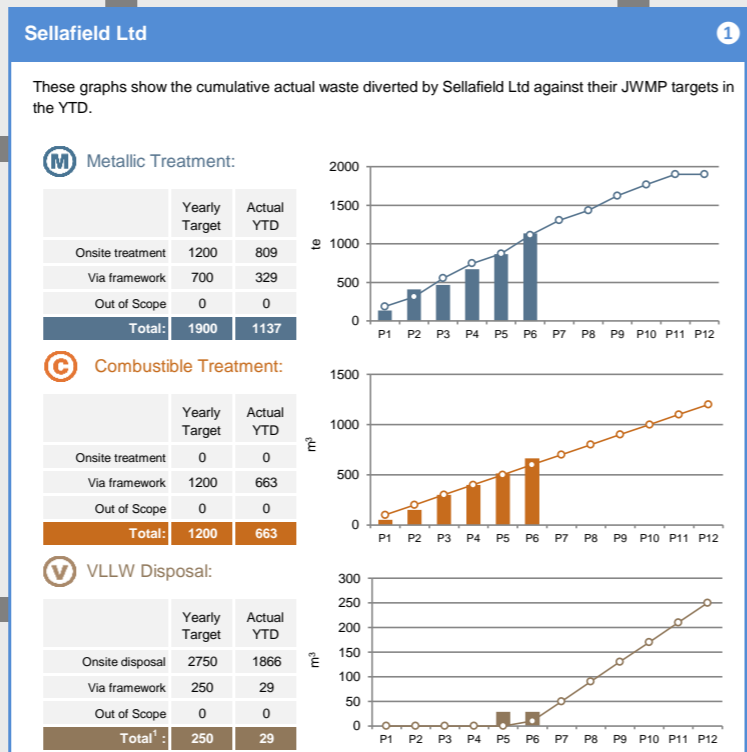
Sellafield Ltd

1

These graphs show the cumulative actual waste diverted by Sellafield Ltd against their JWMP targets in the YTD.

M Metallic Treatment:

| | Yearly Target | Actual YTD |
|---|---|---|
| Onsite treatment | 1200 | 809 |
| Via framework | 700 | 329 |
| Out of Scope | 0 | 0 |
| Total: | 1900 | 1137 |

2000
1500
1000
500
0
te
P1 P2 P3 P4 P5 P6 P7 P8 P9 P10 P11 P12

C Combustible Treatment:

| | Yearly Target | Actual YTD |
|---|---|---|
| Onsite treatment | 0 | 0 |
| Via framework | 1200 | 663 |
| Out of Scope | 0 | 0 |
| Total: | 1200 | 663 |

1500
1000
500
0
$m^3$
P1 P2 P3 P4 P5 P6 P7 P8 P9 P10 P11 P12

V VLLW Disposal:

| | Yearly Target | Actual YTD |
|---|---|---|
| Onsite disposal | 2750 | 1866 |
| Via framework | 250 | 29 |
| Out of Scope | 0 | 0 |
| Total$^1$: | 250 | 29 |

300
250
200
150
100
50
0
$m^3$
P1 P2 P3 P4 P5 P6 P7 P8 P9 P10 P11 P12